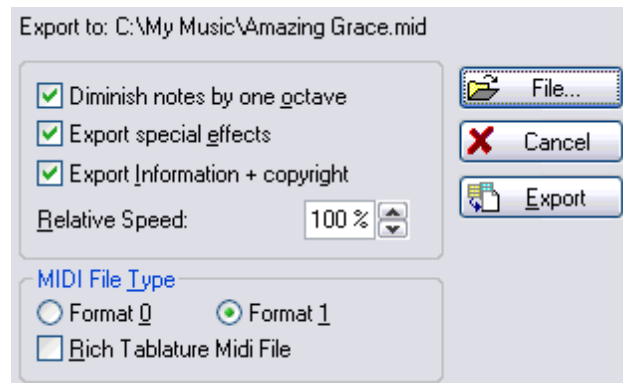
Export to: C:\My Music\Amazing Grace.mid

Diminish notes by one octave

Export special effects

Export Information + copyright

Relative Speed: 100 %

File...

Cancel

Export

MIDI File Type

Format 0

Format 1

Rich Tablature Midi File